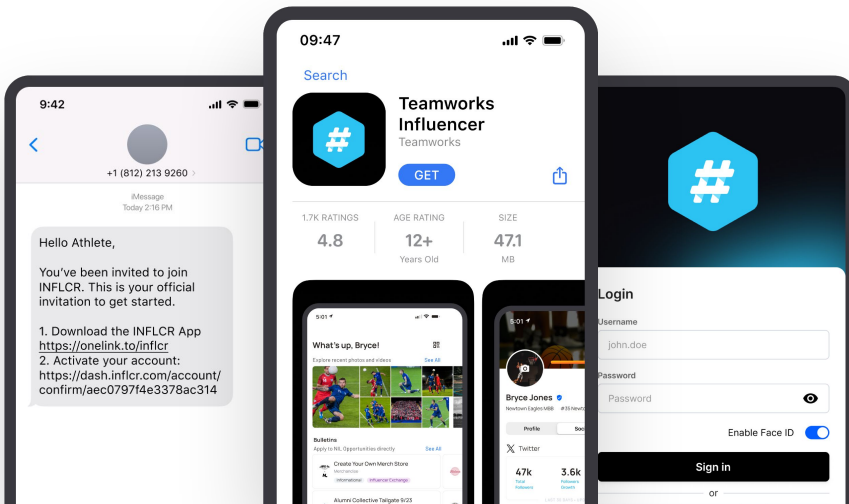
9:42

+1 (812) 213 9260

iMessage
Today 2:16 PM

Hello Athlete,

You've been invited to join INFLCR. This is your official invitation to get started.

1. Download the INFLCR App
https://onelink.to/inflcr
2. Activate your account:
https://dash.inflcr.com/account/confirm/aec0797f4e3378ac314

09:47

Search

Teamworks Influencer
Teamworks

GET

1.7K RATINGS
4.8

AGE RATING
12+
Years Old

SIZE
47.1
MB

5:01

What's up, Bryce!

Explore recent photos and videos
See All

Bulletins
Apply to NIL Opportunities directly
See All

Create Your Own Merch Store

Alumni Collective Tailgate 9/23

5:01

Bryce Jones
Newtown Eagles MBB #35

Profile

Twitter

47k
Total Followers

3.6k
Followers Growth

Login

Username
john.doe

Password
Password

Enable Face ID

Sign in

or